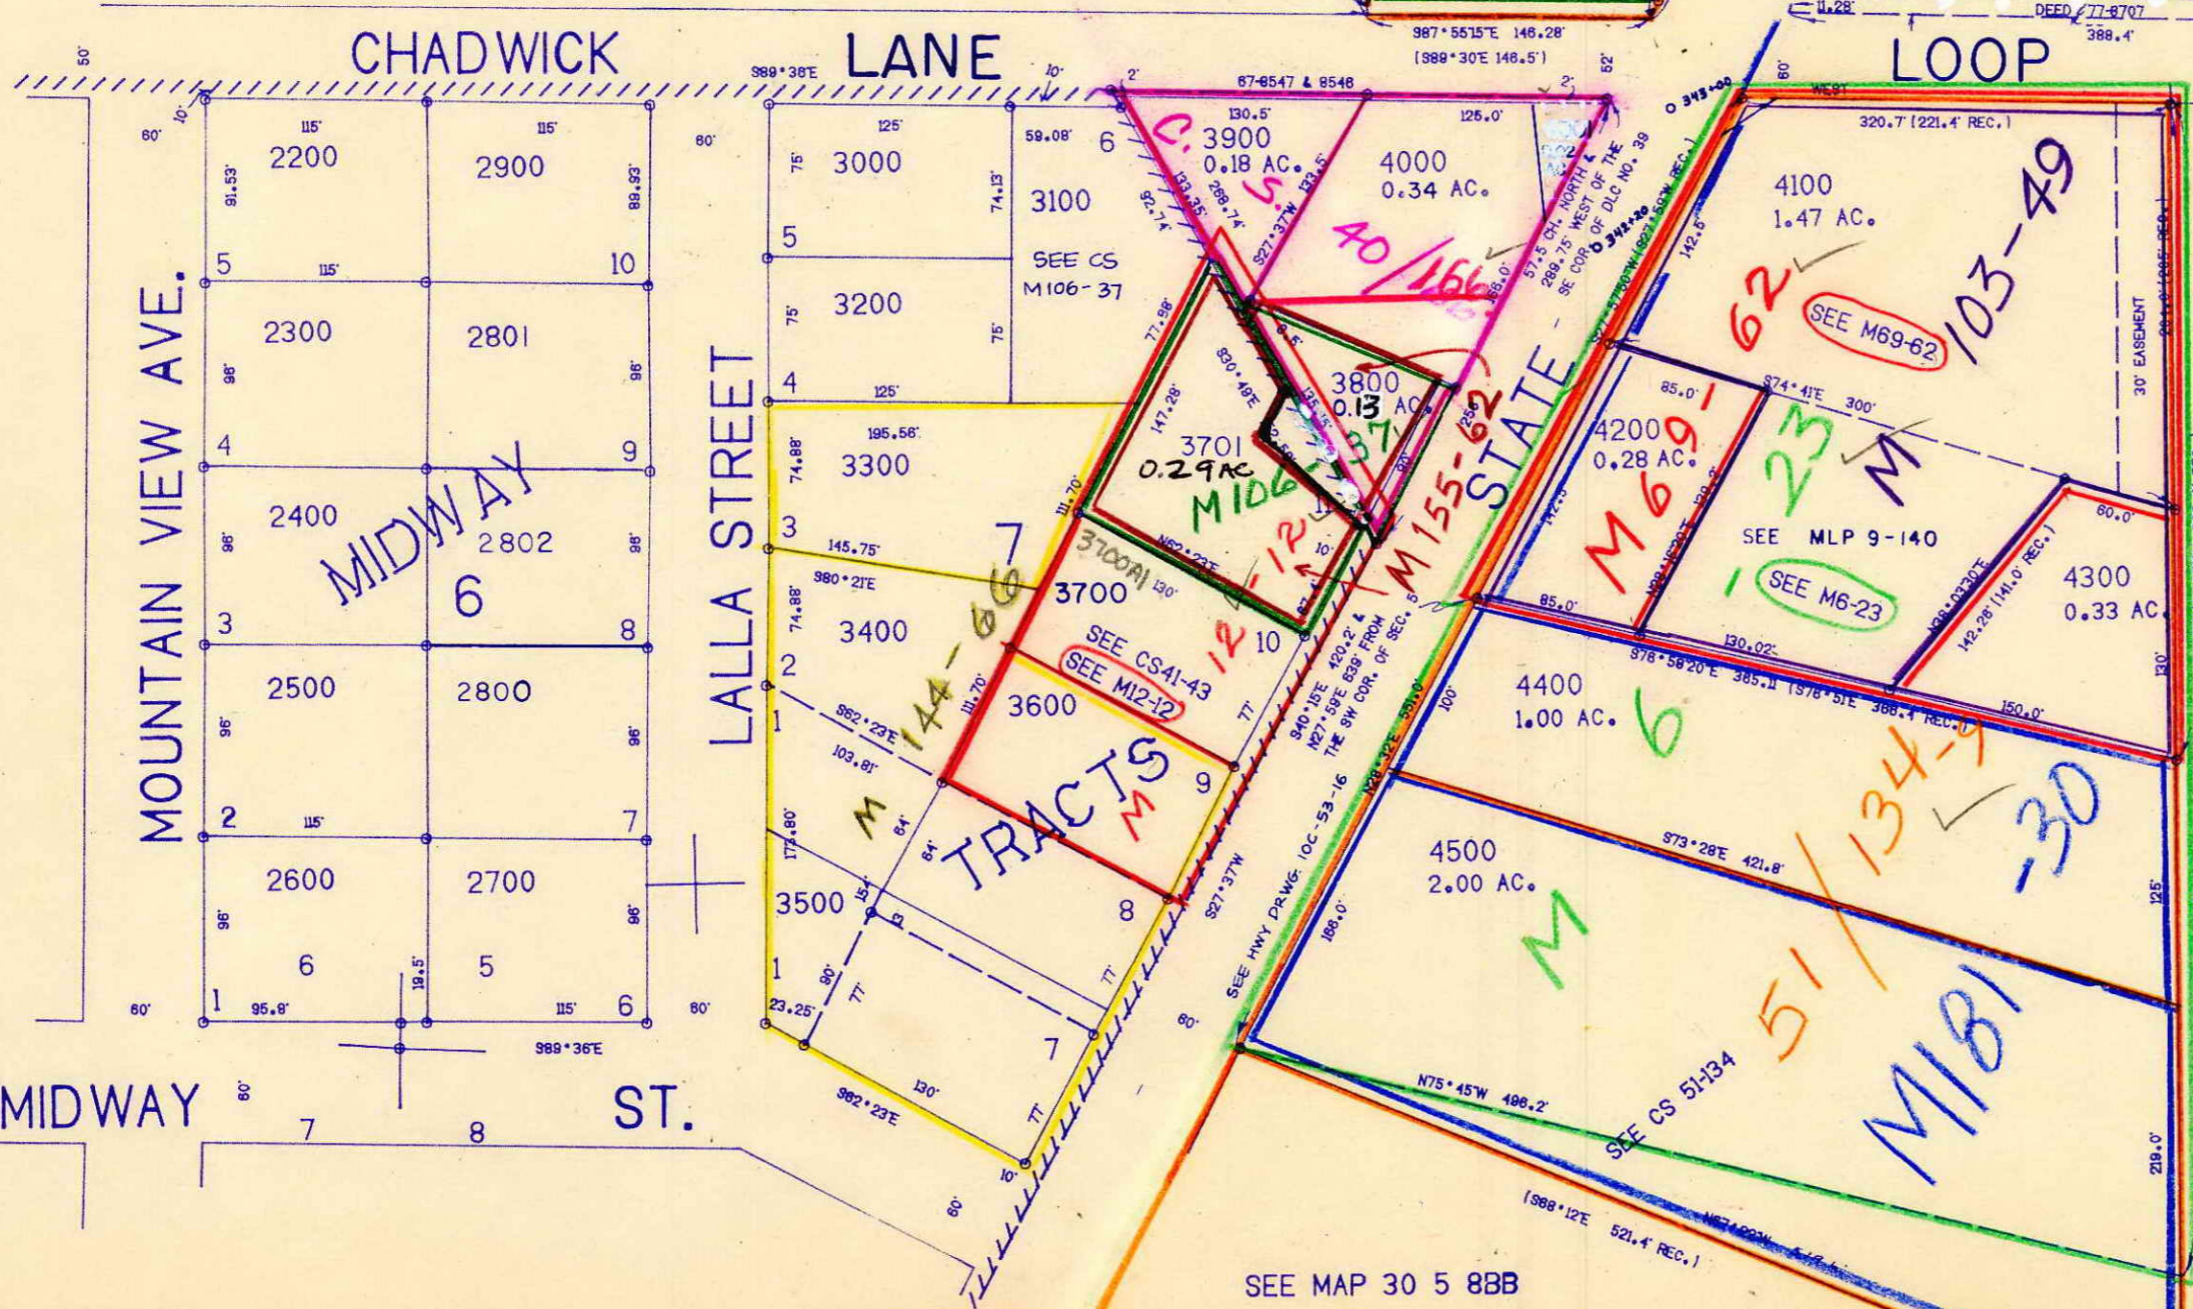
CHADWICK LANE LOOP

50' S89°38'E 10' 2' 2' 52' 60'

S87°55'15"E 146.28' (S89°30'E 146.5')

DEED 77-8707 388.4' 11.28'

67-8547 & 8548

60' 10' 115' 115' 60' 125' 59.08' 6

2200 2900 3000 3100

91.53' 98.93' 75' 74.13'

5 10 5

SEE CS M106-37

2300 2801 3200

96' 96' 75' 75'

4 9 4 125'

2400 2802 3300 195.56' 74.88'

MIDWAY 6

3 8 3 145.75' S80°21'E

3400 74.88' 2

2500 2800 3600 3700

96' 96' 1 S62°23'E 103.81'

2 115' 7

2600 2700 3500

96' 96' 6 5 19.5' 1

60' 1 95.8' 115' 6 60' 23.25'

S89°36'E

MIDWAY 60' 7 8 ST.

MOUNTAIN VIEW AVE.

LALLA STREET

STATE

TRACTS

C.S. 40/166

3900 0.18 AC. 130.5' 133.35' 288.74' 133.5' S27°37'W

4000 0.34 AC. 125.0' 166.0'

57.5 CH. NORTH & 289.75 WEST OF THE SE COR. OF DLC NO. 39

O 342+20 O 343+00

S27°37'50"W (S27°59'W REC.)

3800 0.13 AC

3701 0.29AC 147.28' S30°49'E 77.98'

M106-37

3700A1 130' N62°23'E

111.70' 111.70'

M144-66 7

SEE CS41-43

SEE M12-12

12-12 10

M155-62

9 8 7

173.80' 15' 13 90' 77' 64' 64' 77' 77' 10' 60' 130' S62°23'E

S40°15'E 420.2' & N27°59'E 639' FROM THE SW COR. OF SEC. 5

SEE HWY DRWG. 10C-53-16

S27°37'W

4100 1.47 AC.

WEST 320.7' (221.4' REC.)

SEE M69-62

103-49

62

142.5'

4200 0.28 AC.

85.0' S74°41'E 300'

M69-62

M6-23

SEE MLP 9-140

SEE M6-23

30' EASEMENT

4300 0.33 AC.

60.0' 142.28' (141.0' REC.)

S78°58'20"E 385.11 (S78°51'E 386.4' REC.)

130.02' 150.0' 85.0'

4400 1.00 AC. 100' 6

4500 2.00 AC.

S73°28'E 421.8'

51/134-9

M181-30

M

188.0' 125' 219.0' 60'

N75°45'W 496.2'

SEE CS 51-134

(S88°12'E 521.4' REC.)

SEE MAP 30 5 8BB